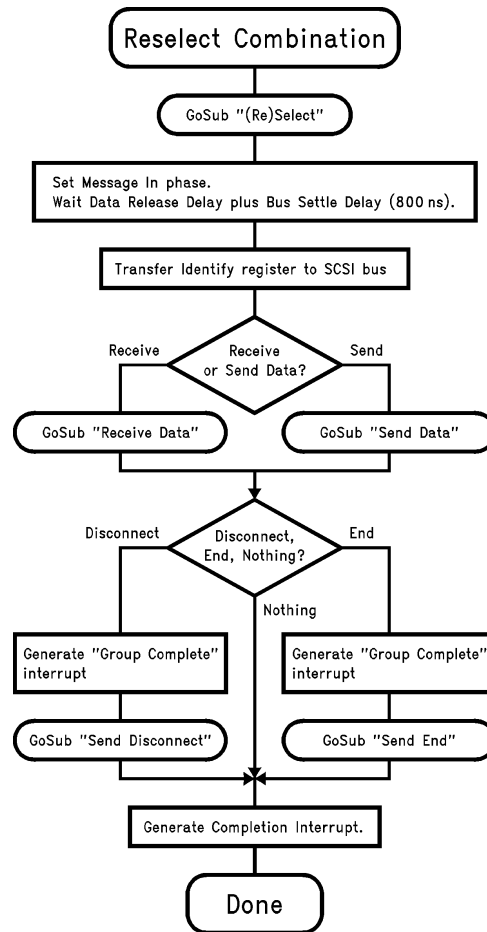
Reselect Combination

GoSub "(Re)Select"

Set Message In phase.
Wait Data Release Delay plus Bus Settle Delay (800 ns).

Transfer Identify register to SCSI bus

Receive

Receive or Send Data?

Send

GoSub "Receive Data"

GoSub "Send Data"

Disconnect

Disconnect, End, Nothing?

End

Nothing

Generate "Group Complete" interrupt

Generate "Group Complete" interrupt

GoSub "Send Disconnect"

GoSub "Send End"

Generate Completion Interrupt.

Done